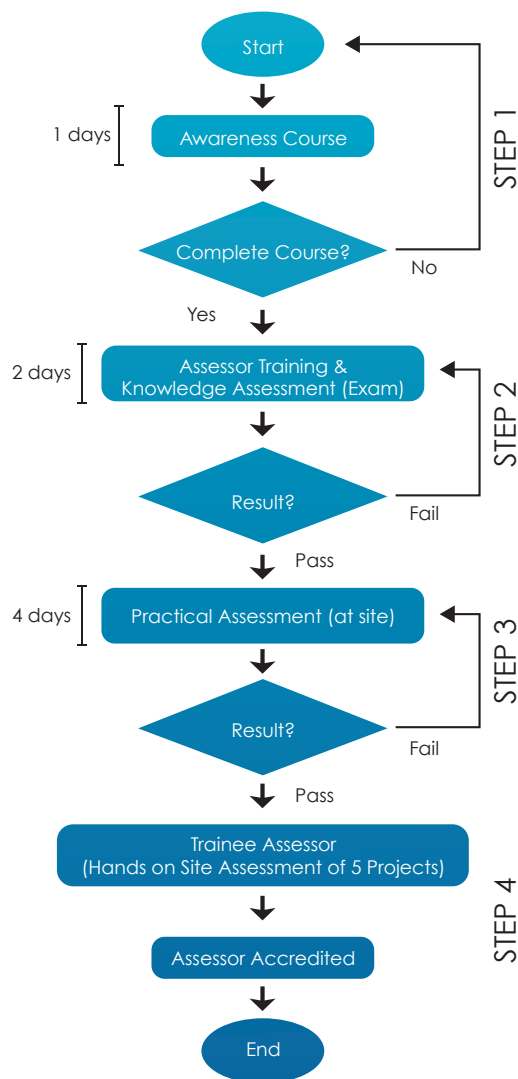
Start

1 days

Awareness Course

Complete Course?

No

STEP 1

Yes

2 days

Assessor Training & Knowledge Assessment (Exam)

Result?

Fail

STEP 2

Pass

4 days

Practical Assessment (at site)

Result?

Fail

STEP 3

Pass

Trainee Assessor (Hands on Site Assessment of 5 Projects)

Assessor Accredited

STEP 4

End